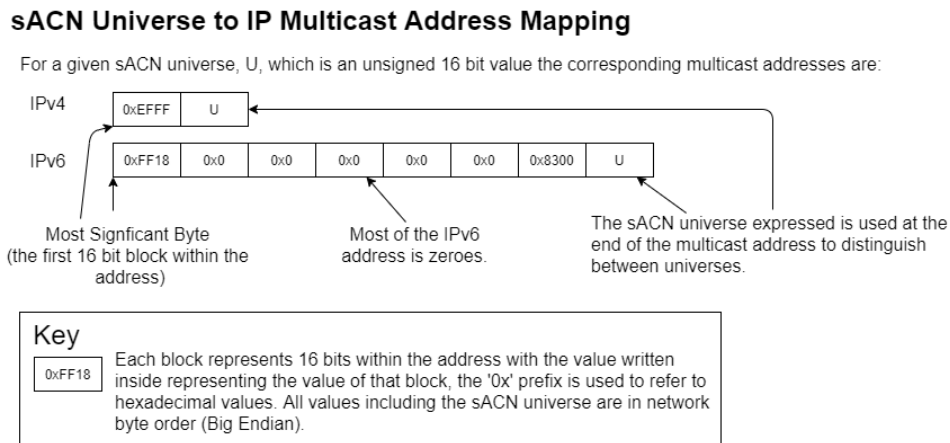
sACN Universe to IP Multicast Address Mapping

For a given sACN universe, U, which is an unsigned 16 bit value the corresponding multicast addresses are:

IPv4

| 0xEFFF | U |
|---|---|

IPv6

| 0xFF18 | 0x0 | 0x0 | 0x0 | 0x0 | 0x0 | 0x8300 | U |
|---|---|---|---|---|---|---|---|

Most Signficant Byte (the first 16 bit block within the address)

Most of the IPv6 address is zeroes.

The sACN universe expressed is used at the end of the multicast address to distinguish between universes.

Key

0xFF18

Each block represents 16 bits within the address with the value written inside representing the value of that block, the '0x' prefix is used to refer to hexadecimal values. All values including the sACN universe are in network byte order (Big Endian).